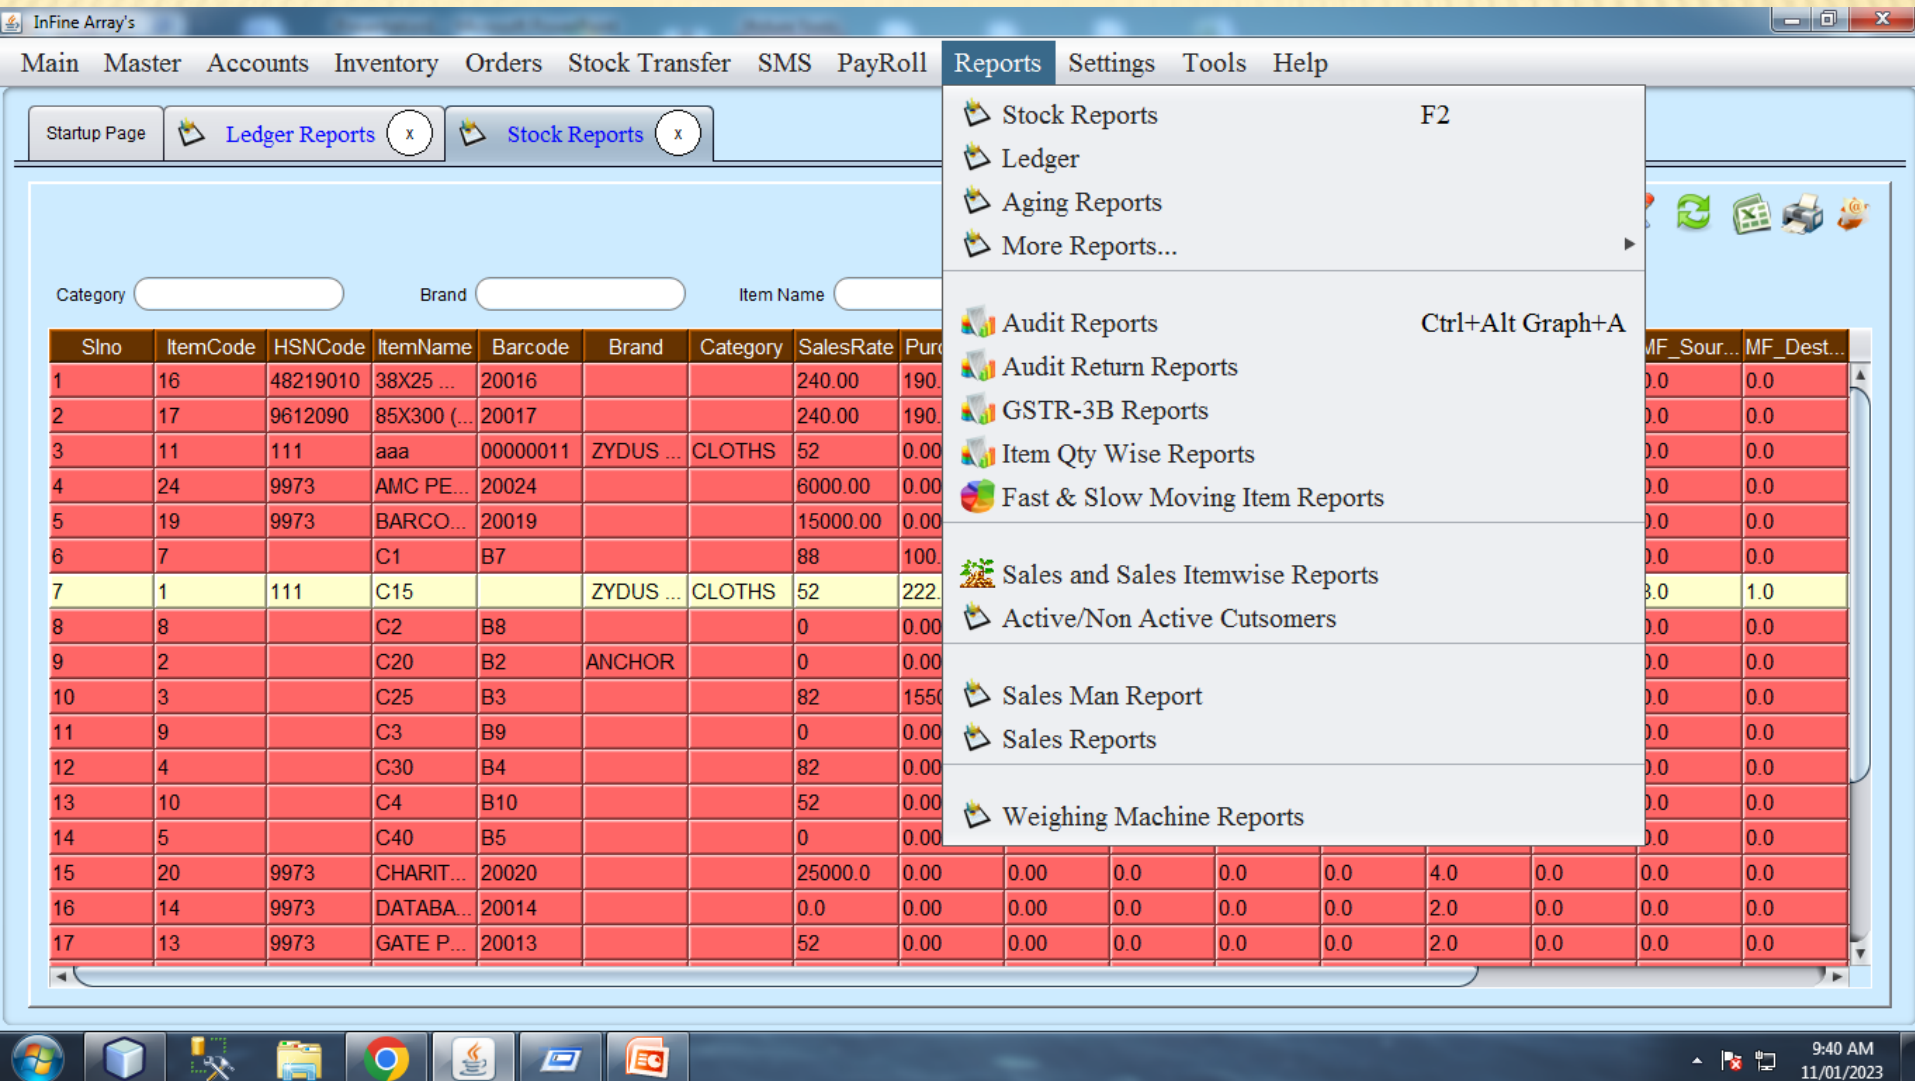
InFine Array's

Main Master Accounts Inventory Orders Stock Transfer SMS PayRoll Reports Settings Tools Help

Startup Page | Ledger Reports x | Stock Reports x

Stock Reports F2
Ledger
Aging Reports
More Reports...

Audit Reports Ctrl+Alt Graph+A
Audit Return Reports
GSTR-3B Reports
Item Qty Wise Reports
Fast & Slow Moving Item Reports

Sales and Sales Itemwise Reports
Active/Non Active Cutsomers

Sales Man Report
Sales Reports

Weighing Machine Reports

Category Brand Item Name

| Slno | ItemCode | HSNCode | ItemName | Barcode | Brand | Category | SalesRate | Pur | | | | | | | MF_Sour... | MF_Dest... |
|---|---|---|---|---|---|---|---|---|---|---|---|---|---|---|---|---|
| 1 | 16 | 48219010 | 38X25 ... | 20016 | | | 240.00 | 190. | | | | | | | .0 | 0.0 |
| 2 | 17 | 9612090 | 85X300 (... | 20017 | | | 240.00 | 190. | | | | | | | .0 | 0.0 |
| 3 | 11 | 111 | aaa | 00000011 | ZYDUS ... | CLOTHS | 52 | 0.00 | | | | | | | .0 | 0.0 |
| 4 | 24 | 9973 | AMC PE... | 20024 | | | 6000.00 | 0.00 | | | | | | | .0 | 0.0 |
| 5 | 19 | 9973 | BARCO... | 20019 | | | 15000.00 | 0.00 | | | | | | | .0 | 0.0 |
| 6 | 7 | | C1 | B7 | | | 88 | 100. | | | | | | | .0 | 0.0 |
| 7 | 1 | 111 | C15 | | ZYDUS ... | CLOTHS | 52 | 222. | | | | | | | 3.0 | 1.0 |
| 8 | 8 | | C2 | B8 | | | 0 | 0.00 | | | | | | | .0 | 0.0 |
| 9 | 2 | | C20 | B2 | ANCHOR | | 0 | 0.00 | | | | | | | .0 | 0.0 |
| 10 | 3 | | C25 | B3 | | | 82 | 155( | | | | | | | .0 | 0.0 |
| 11 | 9 | | C3 | B9 | | | 0 | 0.00 | | | | | | | .0 | 0.0 |
| 12 | 4 | | C30 | B4 | | | 82 | 0.00 | | | | | | | .0 | 0.0 |
| 13 | 10 | | C4 | B10 | | | 52 | 0.00 | | | | | | | .0 | 0.0 |
| 14 | 5 | | C40 | B5 | | | 0 | 0.00 | | | | | | | .0 | 0.0 |
| 15 | 20 | 9973 | CHARIT... | 20020 | | | 25000.0 | 0.00 | 0.00 | 0.0 | 0.0 | 0.0 | 4.0 | 0.0 | 0.0 | 0.0 |
| 16 | 14 | 9973 | DATABA... | 20014 | | | 0.0 | 0.00 | 0.00 | 0.0 | 0.0 | 0.0 | 2.0 | 0.0 | 0.0 | 0.0 |
| 17 | 13 | 9973 | GATE P... | 20013 | | | 52 | 0.00 | 0.00 | 0.0 | 0.0 | 0.0 | 2.0 | 0.0 | 0.0 | 0.0 |

9:40 AM
11/01/2023